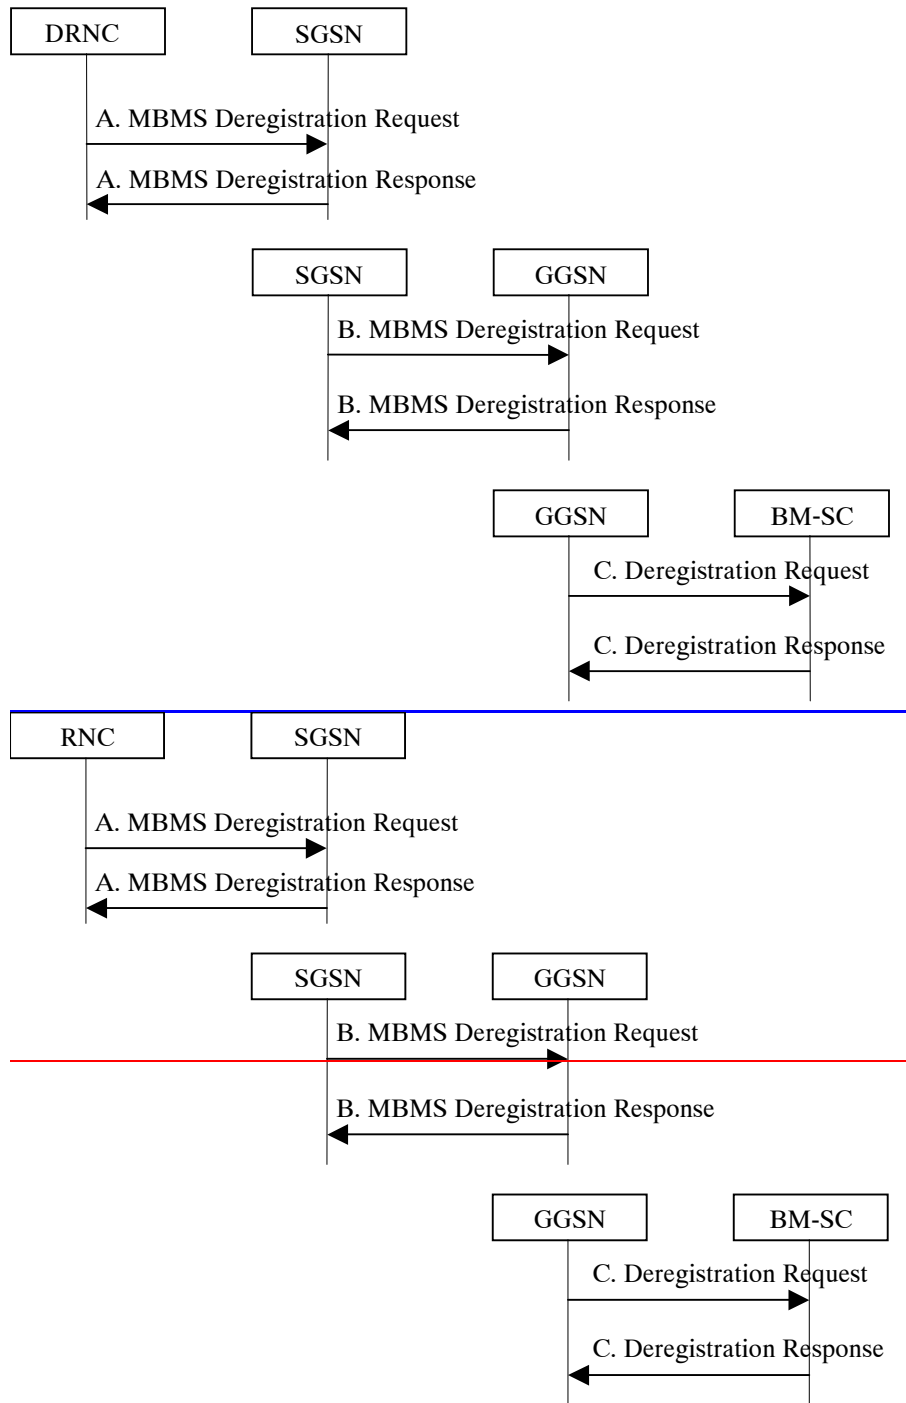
DRNC
SGSN
A. MBMS Deregistration Request
A. MBMS Deregistration Response

SGSN
GGSN
B. MBMS Deregistration Request
B. MBMS Deregistration Response

GGSN
BM-SC
C. Deregistration Request
C. Deregistration Response

RNC
SGSN
A. MBMS Deregistration Request
A. MBMS Deregistration Response

SGSN
GGSN
B. MBMS Deregistration Request
B. MBMS Deregistration Response

GGSN
BM-SC
C. Deregistration Request
C. Deregistration Response